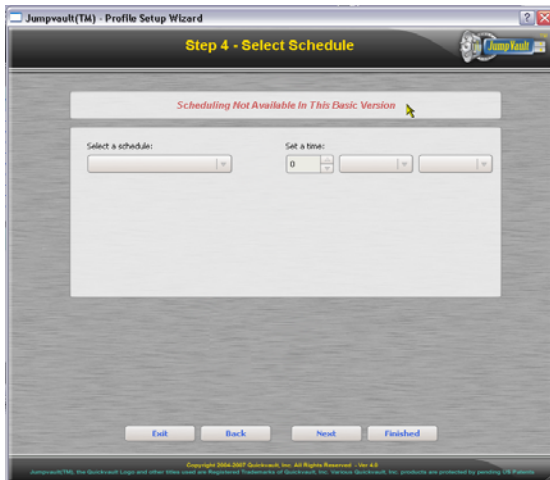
Jumpvault(TM) - Profile Setup Wizard

Step 4 - Select Schedule

JumpVault

Scheduling Not Available In This Basic Version

Select a schedule:

Set a time:

0

Exit

Back

Next

Finished

Copyright 2004-2007 Quickvault, Inc. All Rights Reserved - Ver 4.0

JumpVault(TM), the Quickvault Logo and other titles used are Registered Trademarks of Quickvault, Inc. Various Quickvault, Inc. products are protected by pending US Patents